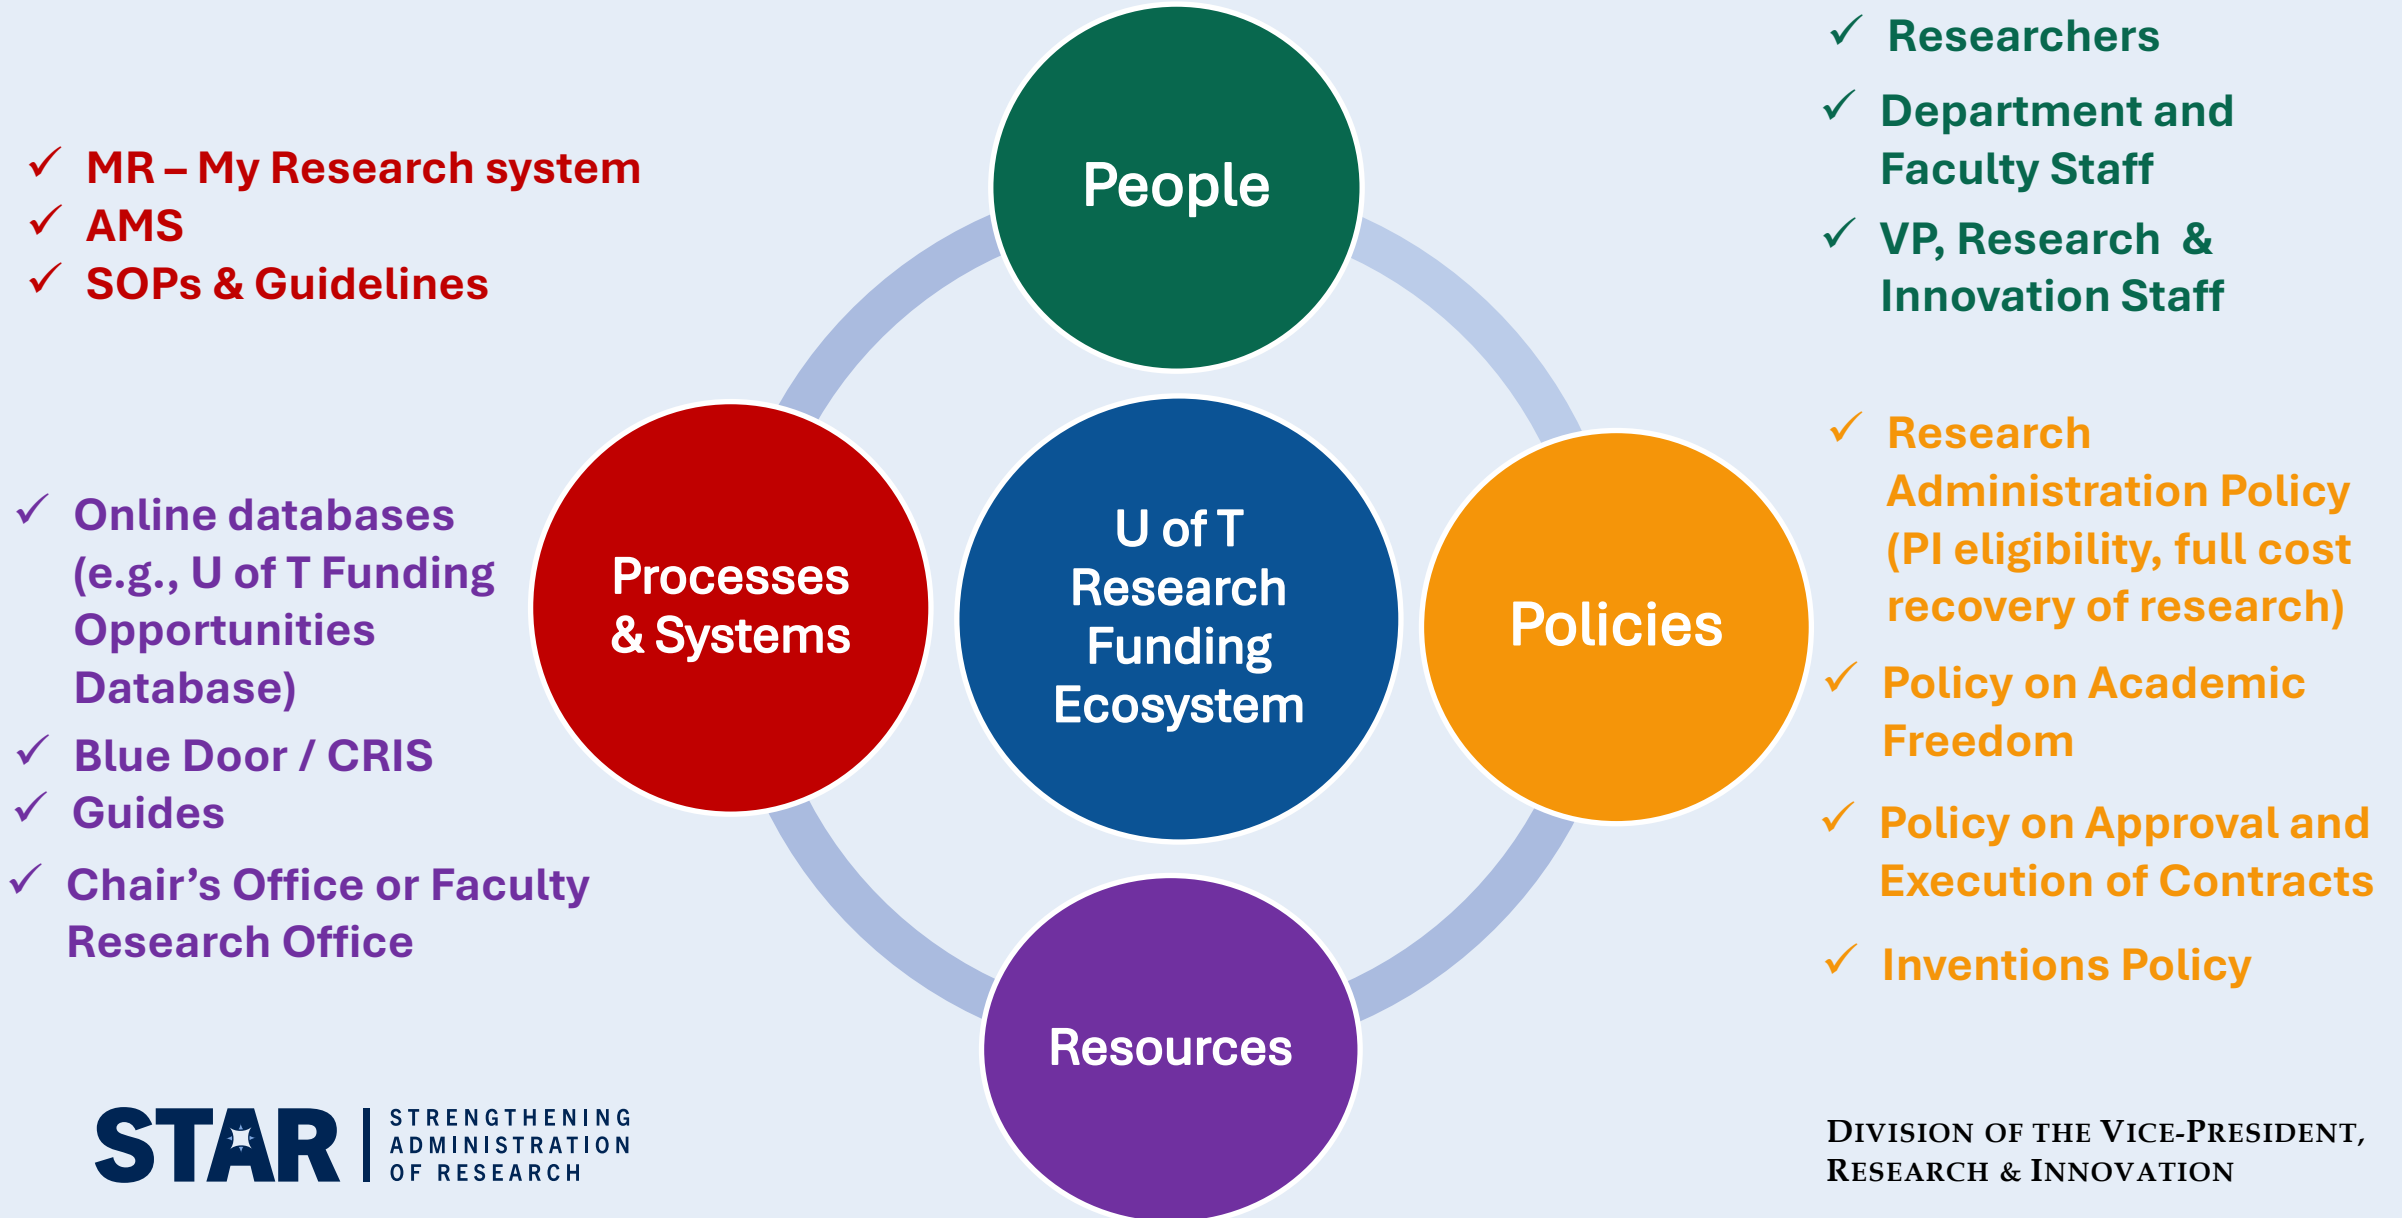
✓ MR – My Research system
✓ AMS
✓ SOPs & Guidelines

People

✓ Researchers
✓ Department and Faculty Staff
✓ VP, Research & Innovation Staff

✓ Online databases (e.g., U of T Funding Opportunities Database)
✓ Blue Door / CRIS
✓ Guides
✓ Chair's Office or Faculty Research Office

Processes & Systems

U of T Research Funding Ecosystem

Policies

✓ Research Administration Policy (PI eligibility, full cost recovery of research)
✓ Policy on Academic Freedom
✓ Policy on Approval and Execution of Contracts
✓ Inventions Policy

Resources

STAR | STRENGTHENING ADMINISTRATION OF RESEARCH

DIVISION OF THE VICE-PRESIDENT, RESEARCH & INNOVATION